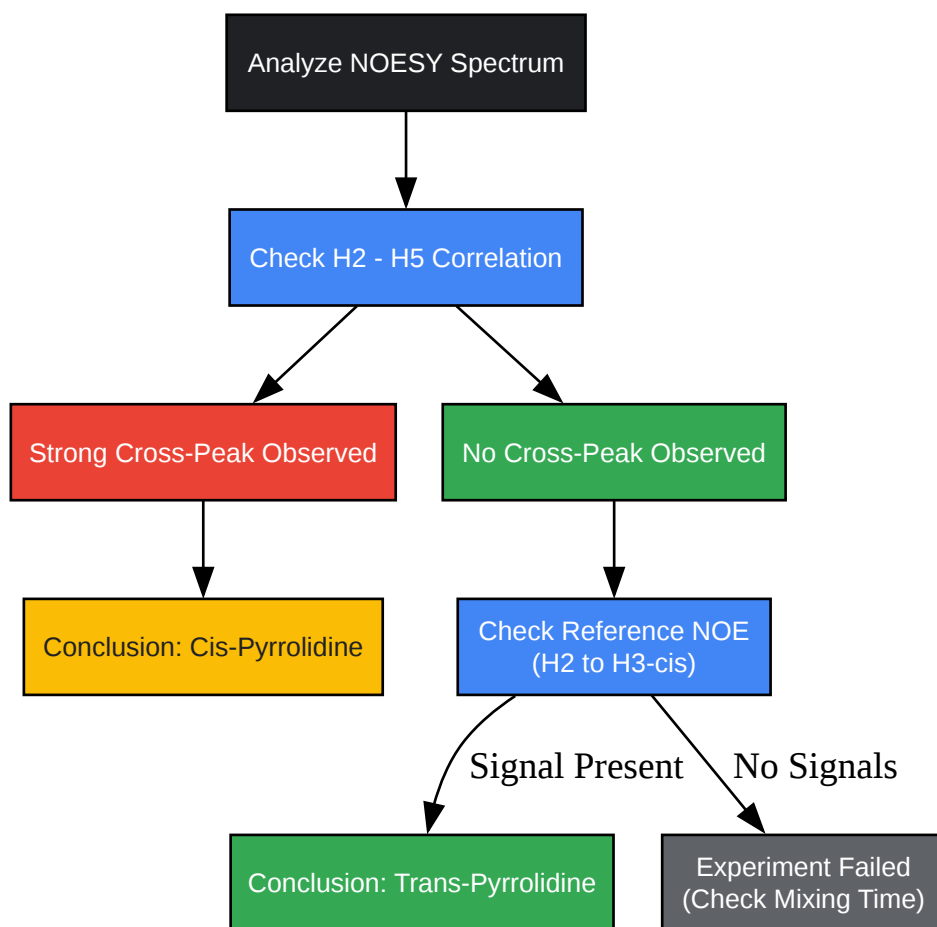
Analyze NOESY Spectrum

Check H2 - H5 Correlation

Strong Cross-Peak Observed

No Cross-Peak Observed

Conclusion: Cis-Pyrrolidine

Check Reference NOE
(H2 to H3-cis)

Signal Present

No Signals

Conclusion: Trans-Pyrrolidine

Experiment Failed
(Check Mixing Time)